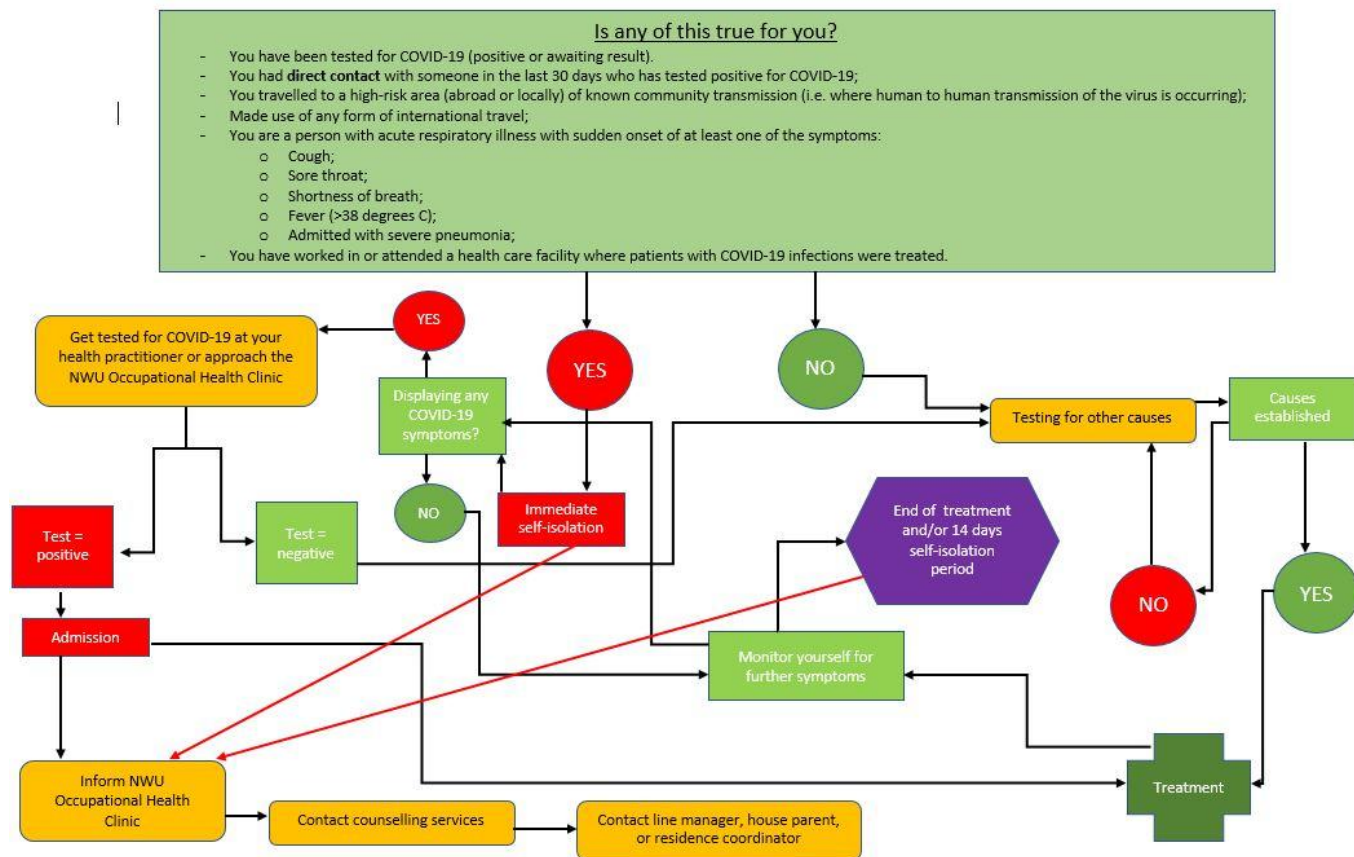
Is any of this true for you?

- You have been tested for COVID-19 (positive or awaiting result).
- You had **direct contact** with someone in the last 30 days who has tested positive for COVID-19;
- You travelled to a high-risk area (abroad or locally) of known community transmission (i.e. where human to human transmission of the virus is occurring);
- Made use of any form of international travel;
- You are a person with acute respiratory illness with sudden onset of at least one of the symptoms:
  o Cough;
  o Sore throat;
  o Shortness of breath;
  o Fever (>38 degrees C);
  o Admitted with severe pneumonia;
- You have worked in or attended a health care facility where patients with COVID-19 infections were treated.

YES

NO

YES

Get tested for COVID-19 at your health practitioner or approach the NWU Occupational Health Clinic

Displaying any COVID-19 symptoms?

Testing for other causes

Causes established

NO

Immediate self-isolation

Test = positive

Test = negative

End of treatment and/or 14 days self-isolation period

NO

YES

Admission

Monitor yourself for further symptoms

Inform NWU Occupational Health Clinic

Treatment

Contact counselling services

Contact line manager, house parent, or residence coordinator